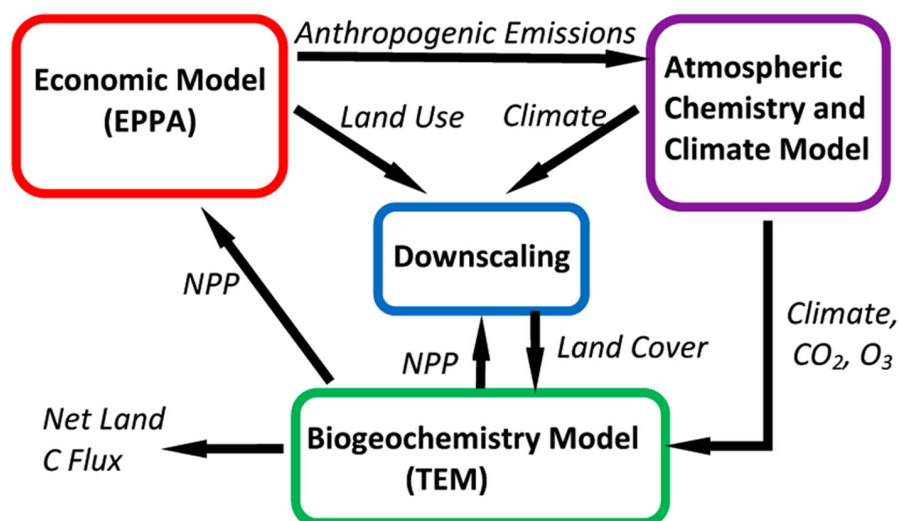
Economic Model (EPPA)

Anthropogenic Emissions

Atmospheric Chemistry and Climate Model

Land Use

Climate

Downscaling

NPP

NPP

Land Cover

Climate, $CO_2$, $O_3$

Net Land C Flux

Biogeochemistry Model (TEM)